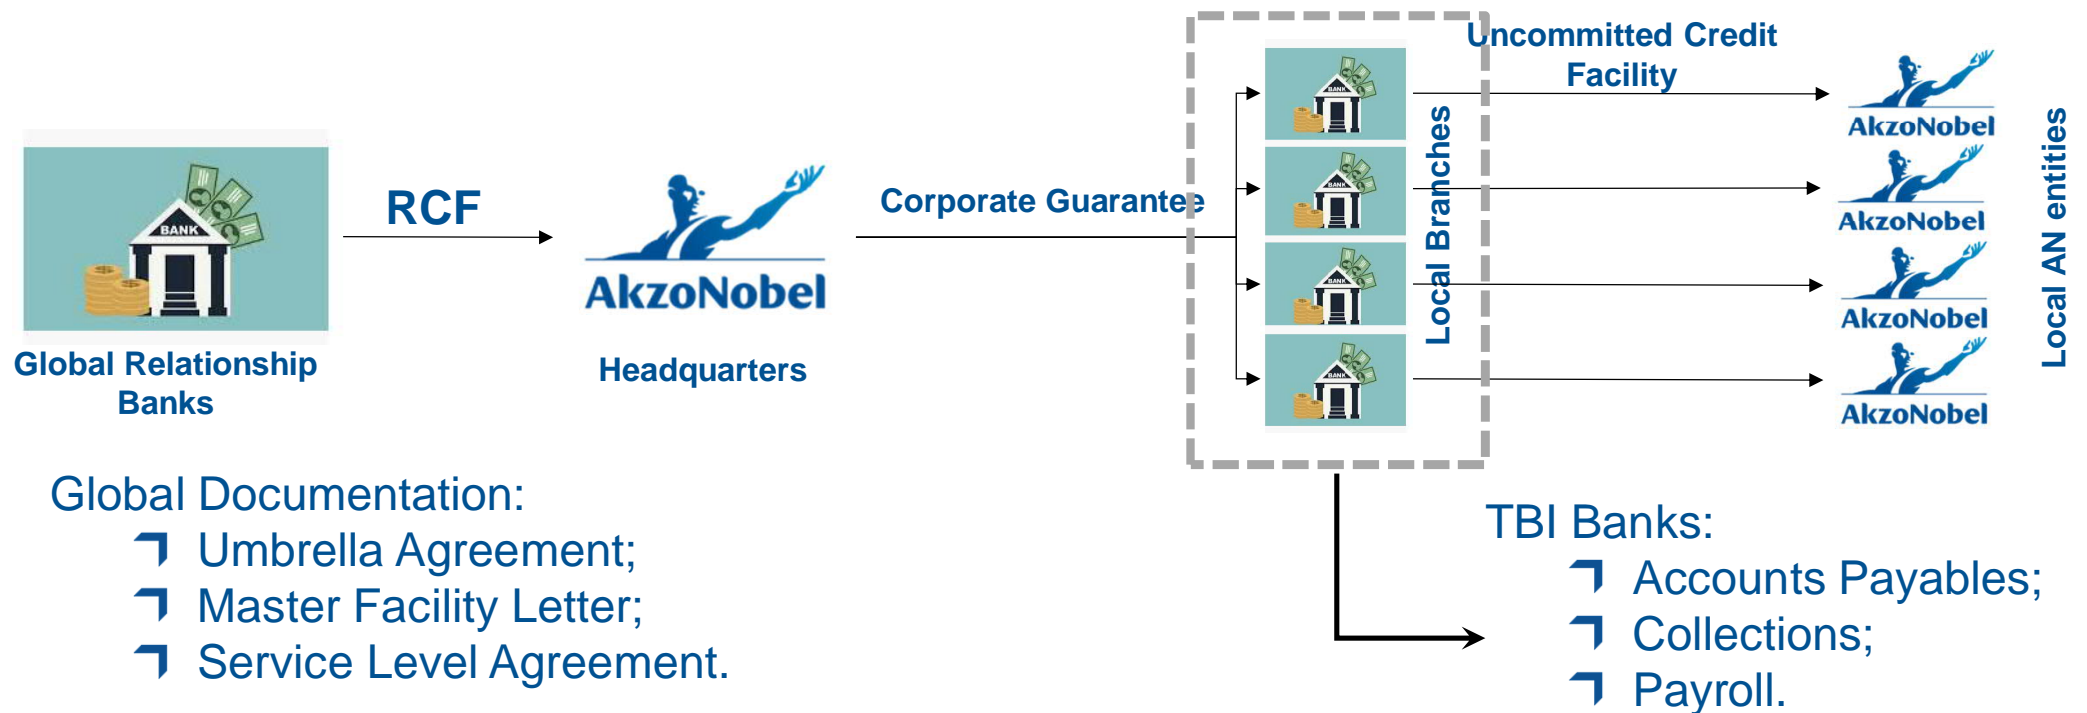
BANK

Global Relationship Banks

RCF

AkzoNobel

Headquarters

Corporate Guarantee

BANK

BANK

BANK

BANK

Local Branches

Uncommitted Credit Facility

AkzoNobel

AkzoNobel

AkzoNobel

AkzoNobel

Local AN entities

Global Documentation:
Umbrella Agreement;
Master Facility Letter;
Service Level Agreement.

TBI Banks:
Accounts Payables;
Collections;
Payroll.